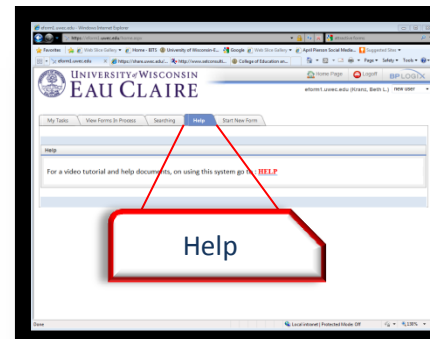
eform1.uwec.edu - Windows Internet Explorer

https://eform1.uwec.edu/home.aspx

Favorites | Web Slice Gallery | Home - BTS | University of Wisconsin-E... | Google | Web Slice Gallery | April Pearson Social Media... | Suggested Sites

eform1.uwec.edu | https://share.uwec.edu/... | http://www.uwconsult... | College of Education an...

Page | Safety | Tools

UNIVERSITY of WISCONSIN
EAU CLAIRE

Home Page | Logoff | BPLOGIX

eform1.uwec.edu (Kranc, Beth L.) | New User

My Tasks | View Forms In Process | Searching | Help | Start New Form

Help

For a video tutorial and help documents, on using this system go to: HELP

Help

Done | Local intranet | Protected Mode: Off | 135%